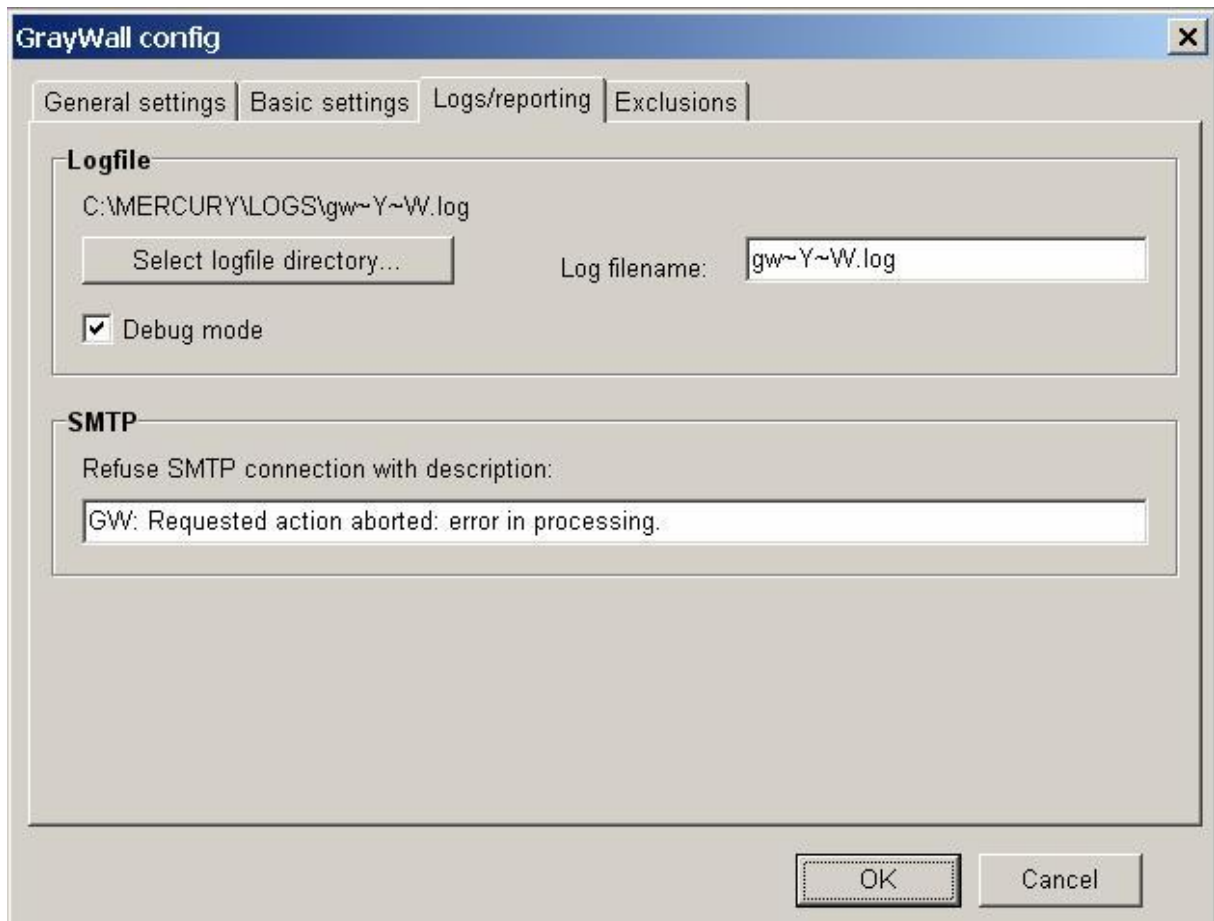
GrayWall config

General settings | Basic settings | Logs/reporting | Exclusions

Logfile

C:\MERCURY\LOGS\gw~Y~W.log

Select logfile directory...

Log filename: gw~Y~W.log

Debug mode

SMTP

Refuse SMTP connection with description:

GW: Requested action aborted: error in processing.

OK

Cancel